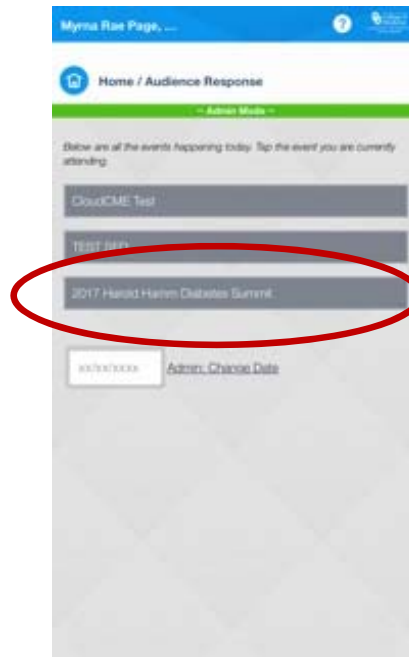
Myrna Rae Page, ...

Home / Audience Response

-- Admin Mode --

Below are all the events happening today. Tap the event you are currently attending.

CloudCME Test

TEST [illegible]

2017 Harold Hamm Diabetes Summit

xx/xx/xxxx

Admin: Change Date